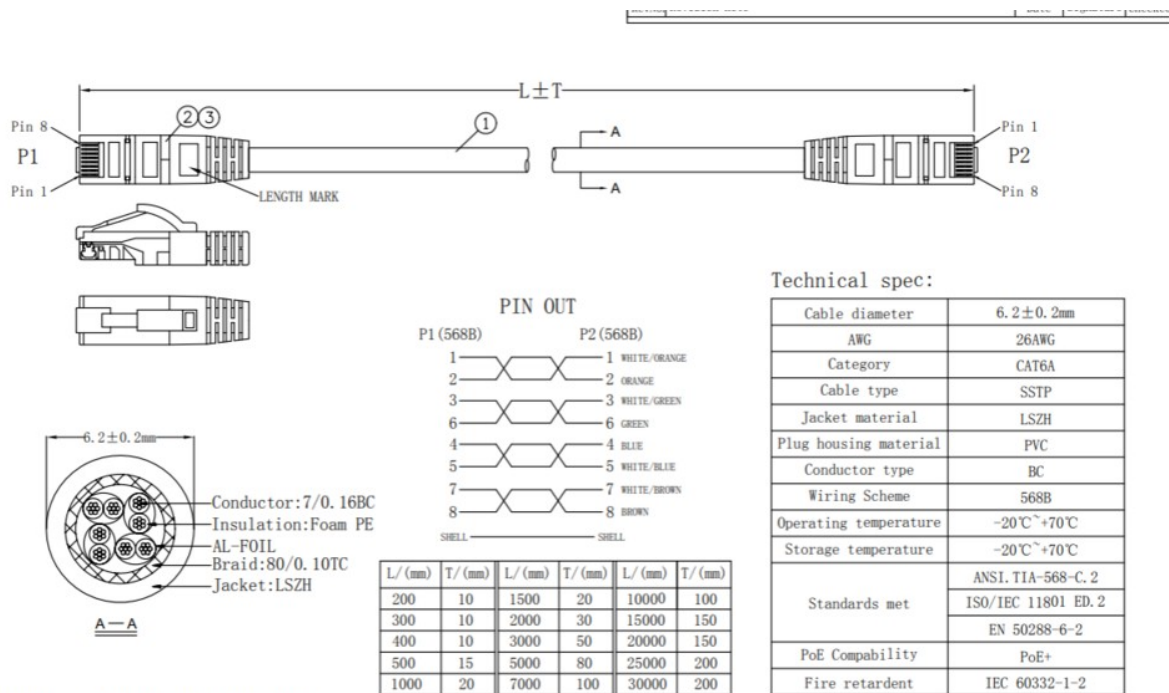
L±T

Pin 8
P1
Pin 1

2 3
1
LENGTH MARK

A
A

Pin 1
P2
Pin 8

PIN OUT
P1(568B) P2(568B)
1 — 1 WHITE/ORANGE
2 — 2 ORANGE
3 — 3 WHITE/GREEN
6 — 6 GREEN
4 — 4 BLUE
5 — 5 WHITE/BLUE
7 — 7 WHITE/BROWN
8 — 8 BROWN
SHELL — SHELL

6.2±0.2mm
Conductor:7/0.16BC
Insulation:Foam PE
AL-FOIL
Braid:80/0.10TC
Jacket:LSZH

A—A

| L/(mm) | T/(mm) | L/(mm) | T/(mm) | L/(mm) | T/(mm) |
|---|---|---|---|---|---|
| 200 | 10 | 1500 | 20 | 10000 | 100 |
| 300 | 10 | 2000 | 30 | 15000 | 150 |
| 400 | 10 | 3000 | 50 | 20000 | 150 |
| 500 | 15 | 5000 | 80 | 25000 | 200 |
| 1000 | 20 | 7000 | 100 | 30000 | 200 |

Technical spec:

| Cable diameter | 6.2±0.2mm |
|---|---|
| AWG | 26AWG |
| Category | CAT6A |
| Cable type | SSTP |
| Jacket material | LSZH |
| Plug housing material | PVC |
| Conductor type | BC |
| Wiring Scheme | 568B |
| Operating temperature | -20℃~+70℃ |
| Storage temperature | -20℃~+70℃ |
| Standards met | ANSI.TIA-568-C.2 |
| | ISO/IEC 11801 ED.2 |
| | EN 50288-6-2 |
| PoE Compability | PoE+ |
| Fire retardent | IEC 60332-1-2 |